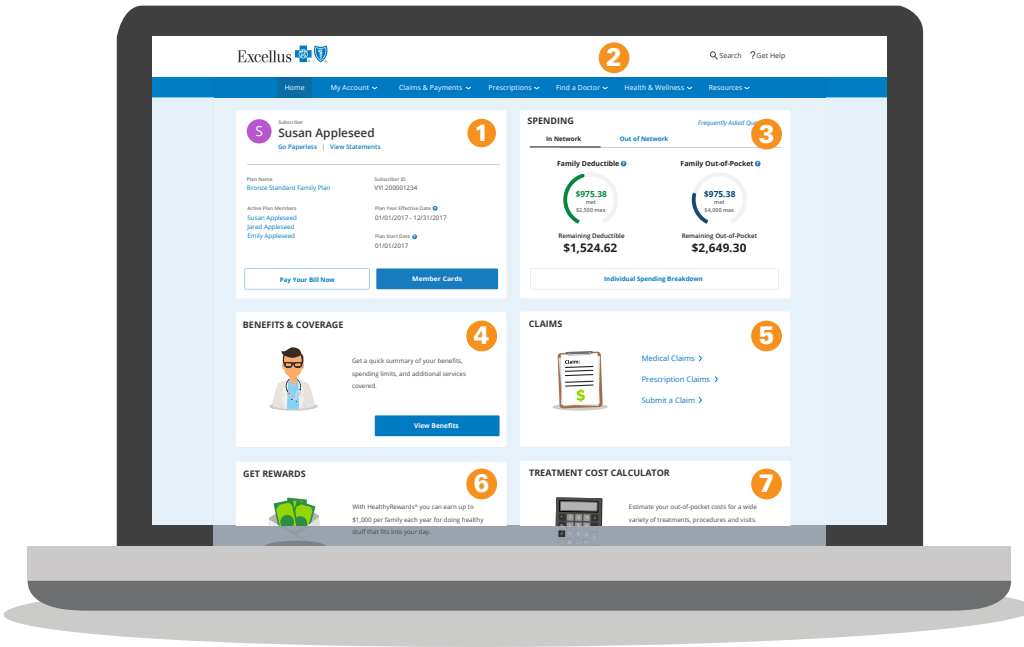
Excellus

2

Search ?Get Help

Home My Account Claims & Payments Prescriptions Find a Doctor Health & Wellness Resources

S Subscriber
Susan Appleseed
Go Paperless | View Statements

1

Plan Name
Bronze Standard Family Plan

Subscriber ID
VYI 200001234

Active Plan Members
Susan Appleseed
Jared Appleseed
Emily Appleseed

Plan Year Effective Date
01/01/2017 - 12/31/2017

Plan Start Date
01/01/2017

Pay Your Bill Now

Member Cards

SPENDING

Frequently Asked Qu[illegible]

3

In Network Out of Network

Family Deductible
$975.38
met
$2,500 max
Remaining Deductible
$1,524.62

Family Out-of-Pocket
$975.38
met
$4,000 max
Remaining Out-of-Pocket
$2,649.30

Individual Spending Breakdown

BENEFITS & COVERAGE

4

Get a quick summary of your benefits, spending limits, and additional services covered.

View Benefits

CLAIMS

5

Claim:

$

Medical Claims
Prescription Claims
Submit a Claim

GET REWARDS

6

With HealthyRewards® you can earn up to $1,000 per family each year for doing healthy stuff that fits into your day.

TREATMENT COST CALCULATOR

7

Estimate your out-of-pocket costs for a wide variety of treatments, procedures and visits.